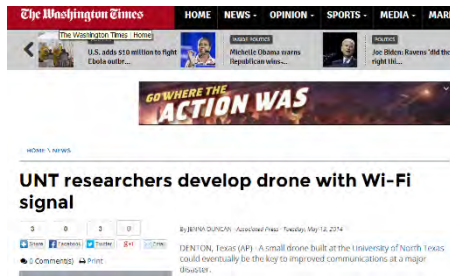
The Washington Times HOME NEWS - OPINION - SPORTS - MEDIA - MAR

The Washington Times - Home

U.S. adds $10 million to fight Ebola outbr...

INSIDE POLITICS

Michelle Obama warns Republican wins...

POLITICS

Joe Biden: Ravens 'did the right thi...

GO WHERE THE ACTION WAS

HOME | NEWS

UNT researchers develop drone with Wi-Fi signal

0 0 0 0

Share Facebook Twitter G+1 Email

0 Comments Print

By JENNA DUNCAN · Associated Press · Tuesday, May 13, 2014

DENTON, Texas (AP) - A small drone built at the University of North Texas could eventually be the key to improved communications at a major disaster.